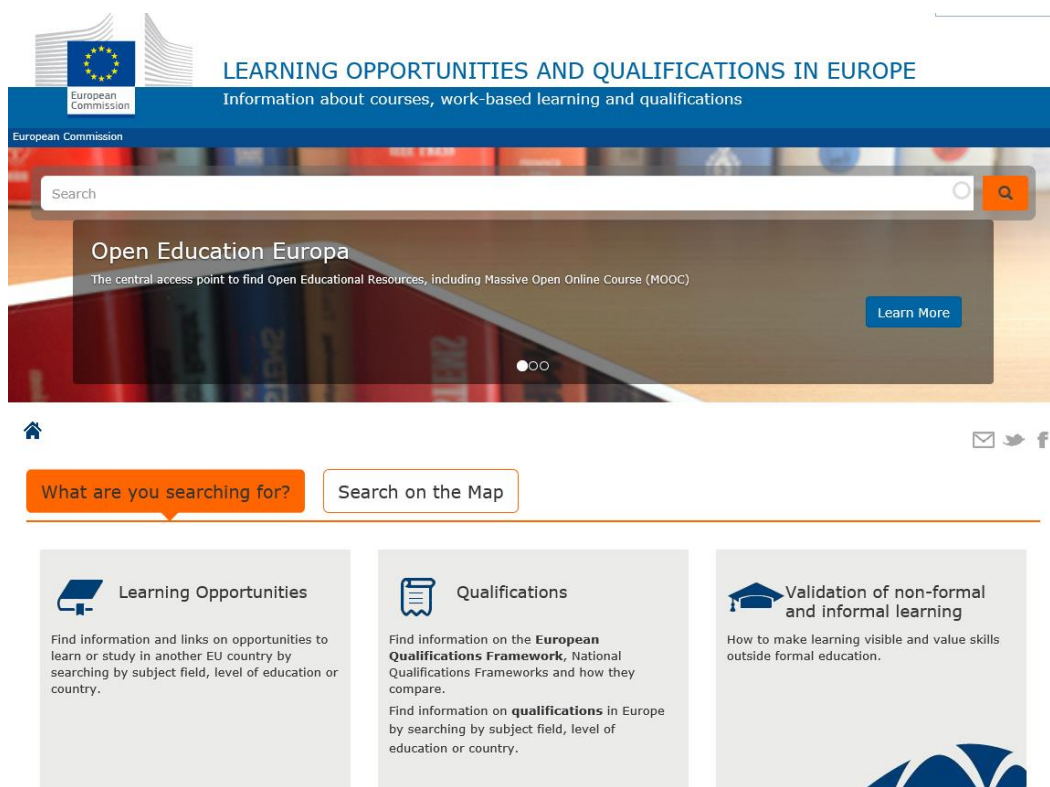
European Commission

LEARNING OPPORTUNITIES AND QUALIFICATIONS IN EUROPE

Information about courses, work-based learning and qualifications

European Commission

Search

Open Education Europa

The central access point to find Open Educational Resources, including Massive Open Online Course (MOOC)

Learn More

What are you searching for?

Search on the Map

Learning Opportunities

Find information and links on opportunities to learn or study in another EU country by searching by subject field, level of education or country.

Qualifications

Find information on the **European Qualifications Framework**, National Qualifications Frameworks and how they compare.

Find information on **qualifications** in Europe by searching by subject field, level of education or country.

Validation of non-formal and informal learning

How to make learning visible and value skills outside formal education.